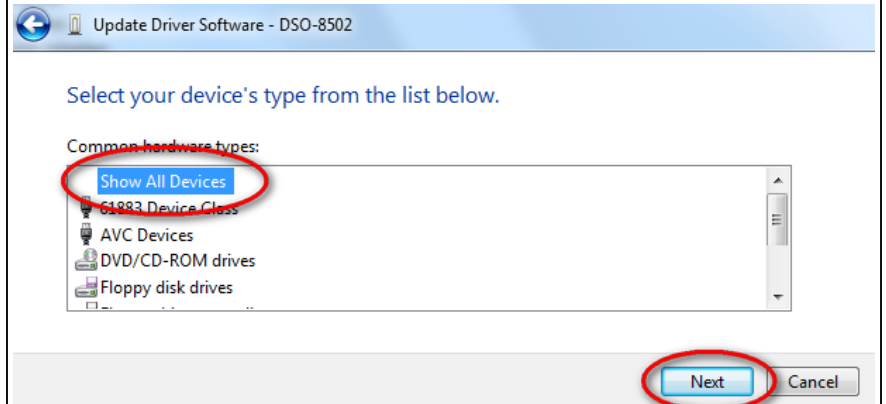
Update Driver Software - DSO-8502

Select your device's type from the list below.

Common hardware types:

Show All Devices
61883 Device Class
AVC Devices
DVD/CD-ROM drives
Floppy disk drives
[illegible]

Next
Cancel